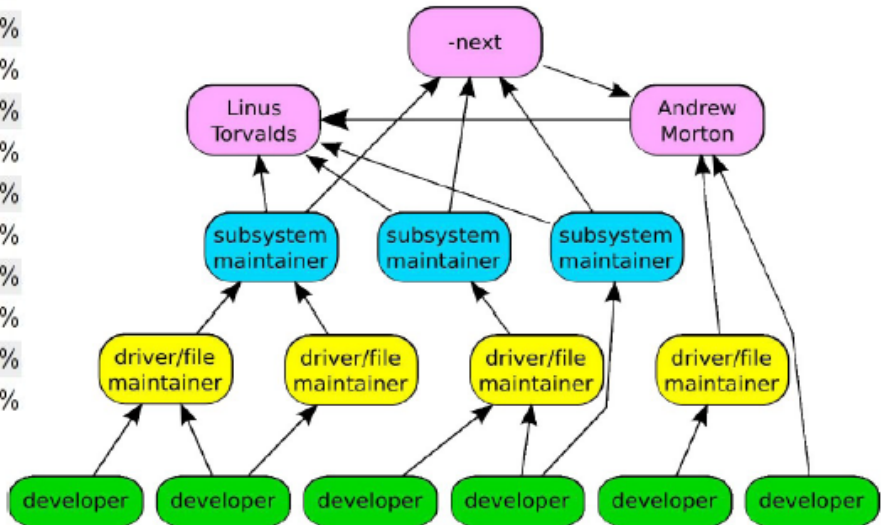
%
%
%
%
%
%
%
%
%
%

-next

Linus Torvalds

Andrew Morton

subsystem maintainer

subsystem maintainer

subsystem maintainer

driver/file maintainer

driver/file maintainer

driver/file maintainer

driver/file maintainer

developer

developer

developer

developer

developer

developer